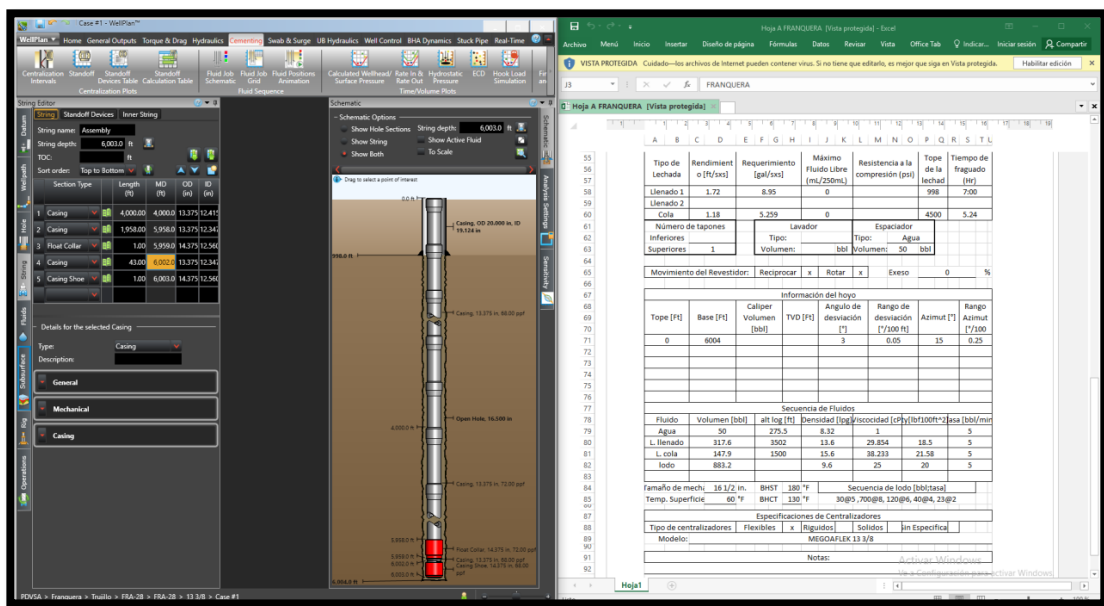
Case #1 - WellPlan™

WellPlan Home General Outputs Torque & Drag Hydraulics Cementing Swab & Surge UB Hydraulics Well Control BHA Dynamics Stuck Pipe Real-Time

Centralization Intervals Standoff Standoff Devices Table Standoff Calculation Table Fluid Job Schematic Fluid Job Grid Fluid Positions Animation Calculated Wellhead/ Surface Pressure Rate In & Rate Out Hydrostatic Pressure ECD Hook Load Simulation

Centralization Plots Fluid Sequence Time/Volume Plots

String Editor

String Standoff Devices Inner String

String name: Assembly
String depth: 6,003.0 ft
TOC: ft
Sort order: Top to Bottom

| | Section Type | Length (ft) | MD (ft) | OD (in) | ID (in) |
|---|---|---|---|---|---|
| 1 | Casing | 4,000.00 | 4,000.0 | 13.375 | 12.415 |
| 2 | Casing | 1,958.00 | 5,958.0 | 13.375 | 12.347 |
| 3 | Float Collar | 1.00 | 5,959.0 | 14.375 | 12.560 |
| 4 | Casing | 43.00 | 6,002.0 | 13.375 | 12.347 |
| 5 | Casing Shoe | 1.00 | 6,003.0 | 14.375 | 12.560 |

Details for the selected Casing
Type: Casing
Description:

General
Mechanical
Casing

Datum Wellpath Hole String Fluids Subsurface Rig Operations

Schematic
Schematic Options
Show Hole Sections String depth: 6,003.0 ft
Show String Show Active Fluid
Show Both To Scale
Drag to select a point of interest
0.0 ft
Casing, OD 20.000 in, ID 19.124 in
950.0 ft
Casing, 13.375 in, 68.00 ppf
4,000.0 ft
Open Hole, 16.500 in
Casing, 13.375 in, 72.00 ppf
5,958.0 ft
5,959.0 ft
6,002.0 ft
6,003.0 ft
6,004.0 ft
Float Collar, 14.375 in, 72.00 ppf
Casing, 13.375 in, 68.00 ppf
Casing Shoe, 14.375 in, 68.00 ppf

Schematic Analysis Settings Sensitivity

PDVSA > Franquera > Trujillo > FRA-28 > FRA-28 > 13 3/8 > Case #1

Hoja A FRANQUERA [Vista protegida] - Excel
Archivo Menú Inicio Insertar Diseño de página Fórmulas Datos Revisar Vista Office Tab Indicar... Iniciar sesión Compartir
VISTA PROTEGIDA Cuidado—los archivos de Internet pueden contener virus. Si no tiene que editarlo, es mejor que siga en Vista protegida. Habilitar edición
J3 FRANQUERA
Hoja A FRANQUERA [Vista protegida]

| | | | | | | |
|---|---|---|---|---|---|---|
| Tipo de Lechada | Rendimiento [ft/sxs] | Requerimiento [gal/sxs] | Máximo Fluido Libre (mL/250mL) | Resistencia a la compresión (psi) | Tope de la lechad | Tiempo de fraguado (Hr) |
| Llenado 1 | 1.72 | 8.95 | 0 | | 998 | 7:00 |
| Llenado 2 | | | | | | |
| Cola | 1.18 | 5.259 | 0 | | 4500 | 5.24 |

Número de tapones Lavador Espaciador
Inferiores Tipo: Tipo: Agua
Superiores 1 Volumen: bbl Volumen: 50 bbl

Movimiento del Revestidor: Reciprocar x Rotar x Exeso 0 %

Información del hoyo

| Tope [Ft] | Base [Ft] | Caliper Volumen [bbl] | TVD [Ft] | Angulo de desviación [°] | Rango de desviación [°/100 ft] | Azimut [°] | Rango Azimut [°/100 |
|---|---|---|---|---|---|---|---|
| 0 | 6004 | | | 3 | 0.05 | 15 | 0.25 |

Secuencia de Fluidos

| Fluido | Volumen [bbl] | alt log [ft] | Densidad [lpg | Viscocidad [cP] | y [lbf100ft^2] | asa [bbl/min |
|---|---|---|---|---|---|---|
| Agua | 50 | 275.5 | 8.32 | 1 | | 5 |
| L. llenado | 317.6 | 3502 | 13.6 | 29.854 | 18.5 | 5 |
| L. cola | 147.9 | 1500 | 15.6 | 38.233 | 21.58 | 5 |
| lodo | 883.2 | | 9.6 | 25 | 20 | 5 |

Tamaño de mecha 16 1/2 in. BHST 180 °F Secuencia de lodo [bbl;tasa]
Temp. Superficie 60 °F BHCT 130 °F 30@5 ,700@8, 120@6, 40@4, 23@2

Especificaciones de Centralizadores
Tipo de centralizadores Flexibles x Riguidos Solidos Sin Especifica
Modelo: MEGOAFLEK 13 3/8

Notas:

Activar Windows
Ve a Configuración para activar Windows.

Hoja1